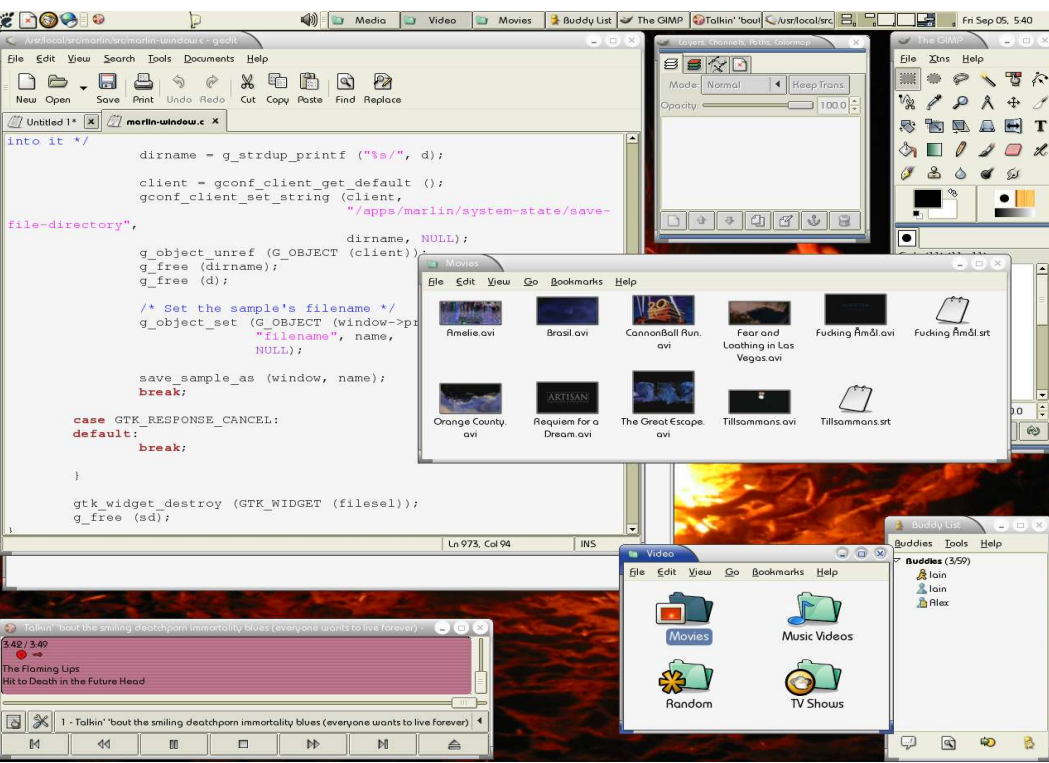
Media Video Movies Buddy List The GIMP Talkin' 'bout /usr/local/src Fri Sep 05, 5:40

/usr/local/src/marlin/src/marlin-window.c - gedit
File Edit View Search Tools Documents Help
New Open Save Print Undo Redo Cut Copy Paste Find Replace
Untitled 1* marlin-window.c

into it */
dirname = g_strdup_printf ("%s/", d);

client = gconf_client_get_default ();
gconf_client_set_string (client,
"/apps/marlin/system-state/save-file-directory",
dirname, NULL);
g_object_unref (G_OBJECT (client));
g_free (dirname);
g_free (d);

/* Set the sample's filename */
g_object_set (G_OBJECT (window->pr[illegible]
"filename", name,
NULL);

save_sample_as (window, name);
break;

case GTK_RESPONSE_CANCEL:
default:
break;

}

gtk_widget_destroy (GTK_WIDGET (filesel));
g_free (sd);
}

Ln 973, Col 94 INS

Layers, Channels, Paths, Colormap
Mode: Normal Keep Trans.
Opacity: 100.0

The GIMP
File Xtns Help

Movies
File Edit View Go Bookmarks Help
Amelie.avi
Brasil.avi
CannonBall Run.avi
Fear and Loathing in Las Vegas.avi
Fucking Åmål.avi
Fucking Åmål.srt
Orange County.avi
Requiem for a Dream.avi
The Great Escape.avi
Tillsammans.avi
Tillsammans.srt

Talkin' 'bout the smiling deathporn immortality blues (everyone wants to live forever)
3.42 / 3.49
The Flaming Lips
Hit to Death in the Future Head
1 - Talkin' 'bout the smiling deathporn immortality blues (everyone wants to live forever)

Video
File Edit View Go Bookmarks Help
Movies
Music Videos
Random
TV Shows

Buddy List
Buddies Tools Help
Buddies (3/59)
Iain
Iain
Alex